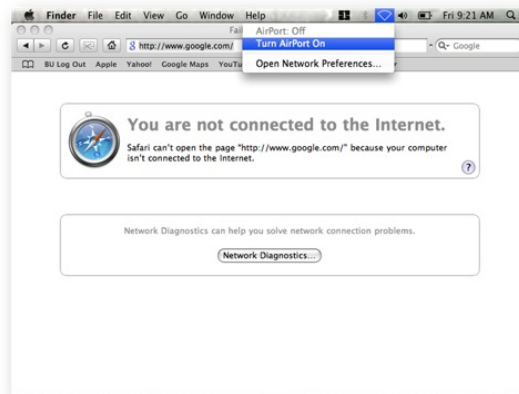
Finder File Edit View Go Window Help

Fri 9:21 AM

AirPort: Off
Turn AirPort On
Open Network Preferences...

Fai

http://www.google.com/

Q- Google

BU Log Out Apple Yahoo! Google Maps YouTu

You are not connected to the Internet.

Safari can't open the page "http://www.google.com/" because your computer isn't connected to the Internet.

?

Network Diagnostics can help you solve network connection problems.

Network Diagnostics...